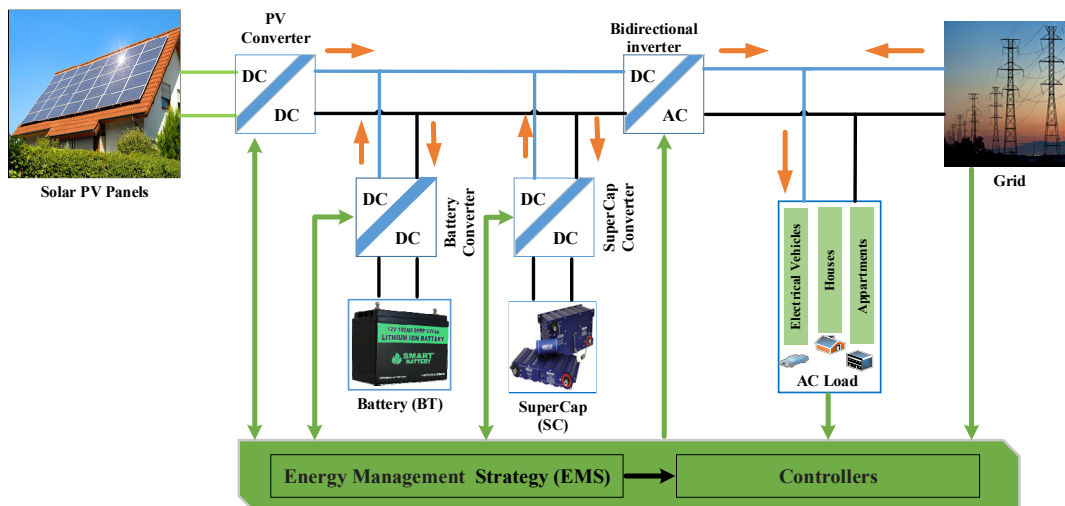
Solar PV Panels

PV Converter

DC

DC

Bidirectional inverter

DC

AC

Grid

DC

DC

Battery Converter

DC

DC

SuperCap Converter

12V 100AH DEEP CYCLE LITHIUM ION BATTERY

SMART BATTERY

Battery (BT)

SuperCap (SC)

Electrical Vehicles

Houses

Appartments

AC Load

Energy Management Strategy (EMS)

Controllers